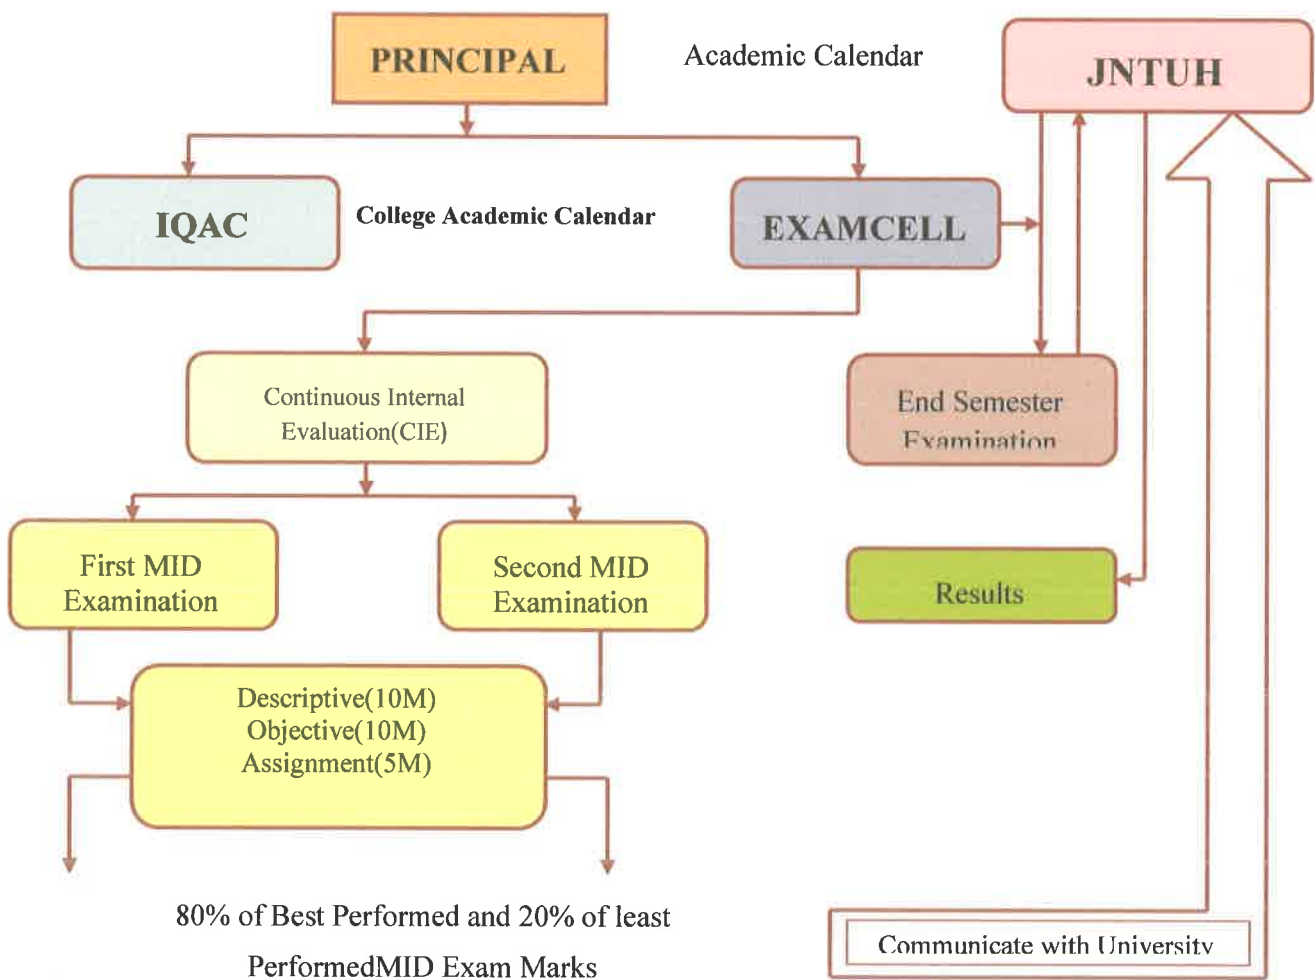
PRINCIPAL

Academic Calendar

JNTUH

IQAC

College Academic Calendar

EXAMCELL

Continuous Internal Evaluation(CIE)

End Semester Examination

First MID Examination

Second MID Examination

Results

Descriptive(10M)
Objective(10M)
Assignment(5M)

80% of Best Performed and 20% of least PerformedMID Exam Marks

Communicate with University